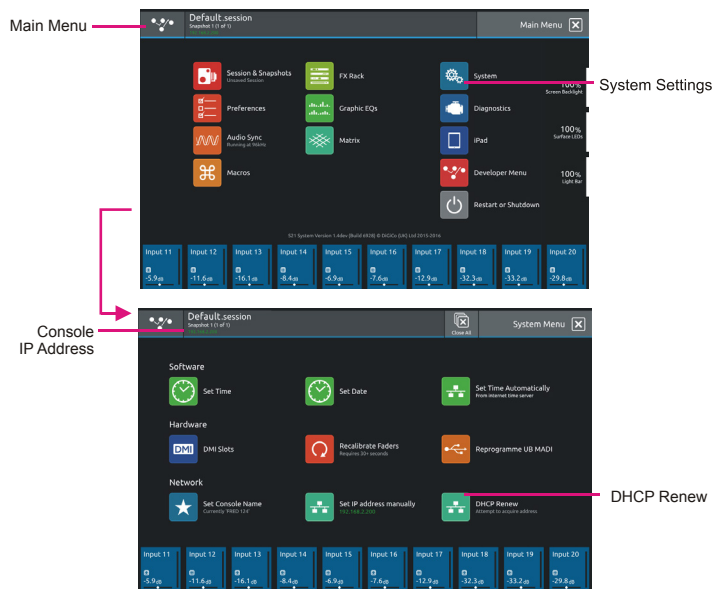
Main Menu

Default.session
Snapshot 1 (of 1)

Main Menu

Session & Snapshots
Unsaved Session

FX Rack

System

100%
Screen Backlight

System Settings

Preferences

Graphic EQs

Diagnostics

Audio Sync
Running at 96kHz

Matrix

iPad

100%
Surface LEDs

Macros

Developer Menu

100%
Light Bar

Restart or Shutdown

S21 System Version 1.4dev (Build 6928) © DiGiCo (UK) Ltd 2015-2016

| Input 11 | Input 12 | Input 13 | Input 14 | Input 15 | Input 16 | Input 17 | Input 18 | Input 19 | Input 20 |
|---|---|---|---|---|---|---|---|---|---|
| -5.9dB | -11.6dB | -16.1dB | -8.4dB | -6.9dB | -7.6dB | -12.9dB | -32.3dB | -33.2dB | -29.8dB |

Console IP Address

Default.session
Snapshot 1 (of 1)

Close All

System Menu

Software

Set Time

Set Date

Set Time Automatically
From internet time server

Hardware

DMI Slots

Recalibrate Faders
Requires 30+ seconds

Reprogramme UB MADI

Network

Set Console Name
Currently 'PABO-124'

Set IP address manually
192.168.2.200

DHCP Renew
Attempt to acquire address

DHCP Renew

| Input 11 | Input 12 | Input 13 | Input 14 | Input 15 | Input 16 | Input 17 | Input 18 | Input 19 | Input 20 |
|---|---|---|---|---|---|---|---|---|---|
| -5.9dB | -11.6dB | -16.1dB | -8.4dB | -6.9dB | -7.6dB | -12.9dB | -32.3dB | -33.2dB | -29.8dB |